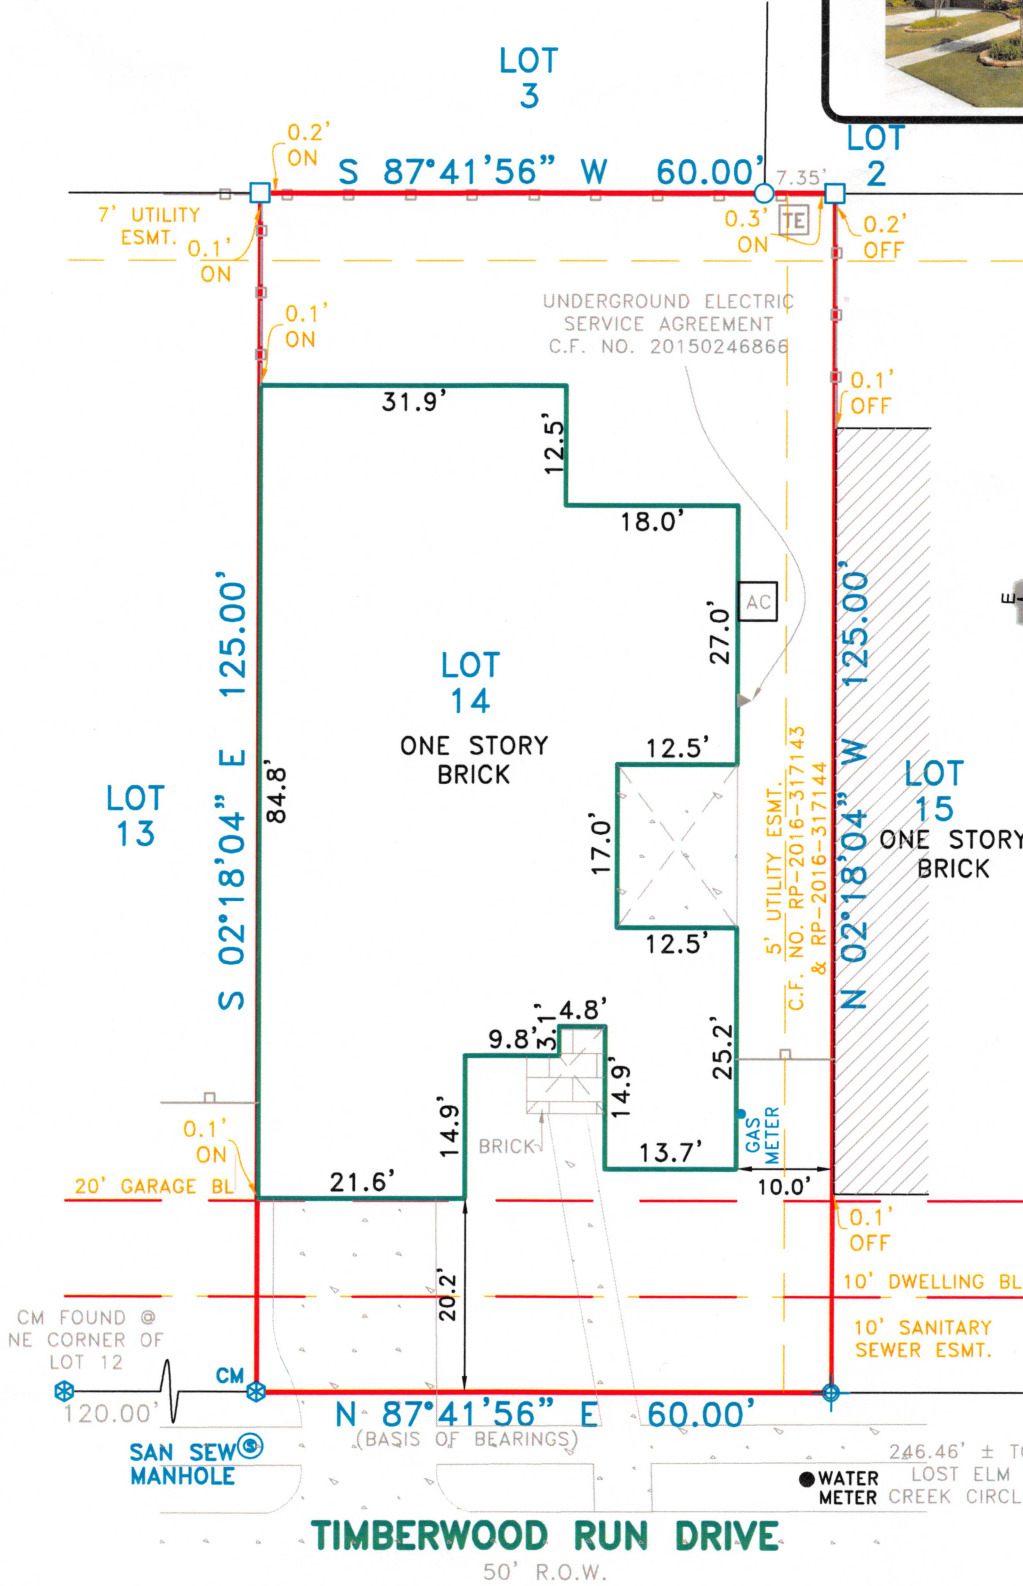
LOT
3

LOT
2

0.2'
ON

S 87°41'56" W 60.00'

7.35'

7' UTILITY
ESMT.

0.1'
ON

0.3'
ON

TE

0.2'
OFF

0.1'
ON

UNDERGROUND ELECTRIC
SERVICE AGREEMENT
C.F. NO. 20150246866

0.1'
OFF

31.9'

12.5'

18.0'

AC

27.0'

LOT
14

ONE STORY
BRICK

12.5'

17.0'

12.5'

S 02°18'04" E 125.00'

84.8'

LOT
13

5' UTILITY ESMT.
C.F. NO. RP-2016-317143
& RP-2016-317144

N 02°18'04" W 125.00'

LOT
15
ONE STORY
BRICK

4.8'
9.8'
3.1'

25.2'

14.9'

14.9'

BRICK

GAS
METER

13.7'

0.1'
ON

20' GARAGE BL

21.6'

10.0'

0.1'
OFF

10' DWELLING BL

20.2'

CM FOUND @
NE CORNER OF
LOT 12

10' SANITARY
SEWER ESMT.

CM

120.00'

N 87°41'56" E 60.00'

(BASIS OF BEARINGS)

SAN SEW
MANHOLE

246.46' ± T

WATER
METER

LOST ELM
CREEK CIRCL

TIMBERWOOD RUN DRIVE

50' R.O.W.